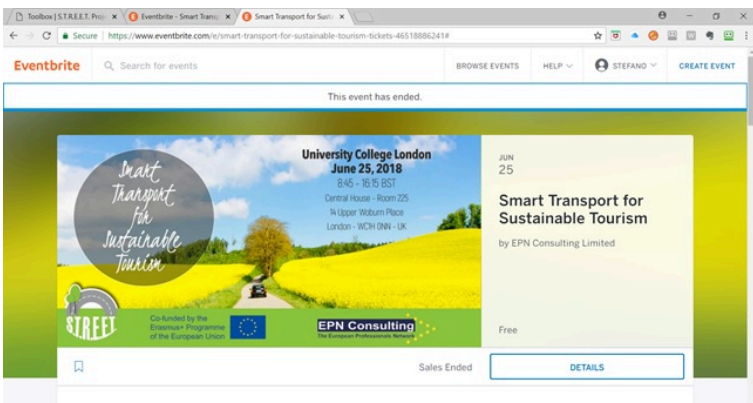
Toolbox | S.T.R.E.E.T. Proj × Eventbrite - Smart Transp × Smart Transport for Susta ×

Secure | https://www.eventbrite.com/e/smart-transport-for-sustainable-tourism-tickets-46518886241#

Eventbrite Search for events BROWSE EVENTS HELP STEFANO CREATE EVENT

This event has ended.

Smart Transport for Sustainable Tourism

University College London
June 25, 2018
8:45 - 16:15 BST
Central House - Room 225
14 Upper Woburn Place
London - WC1H 0NN - UK

STREET

Co-funded by the Erasmus+ Programme of the European Union

EPN Consulting
The European Professionals Network

JUN
25

Smart Transport for Sustainable Tourism

by EPN Consulting Limited

Free

Sales Ended

DETAILS